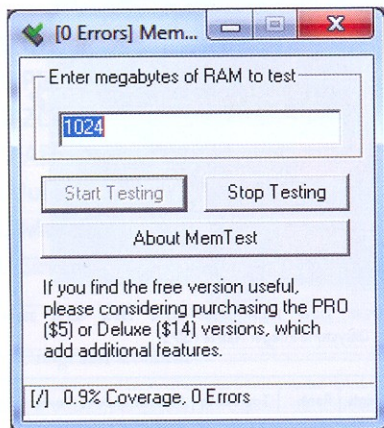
[0 Errors] Mem...

Enter megabytes of RAM to test

1024

Start Testing

Stop Testing

About MemTest

If you find the free version useful, please considering purchasing the PRO ($5) or Deluxe ($14) versions, which add additional features.

[/] 0.9% Coverage, 0 Errors